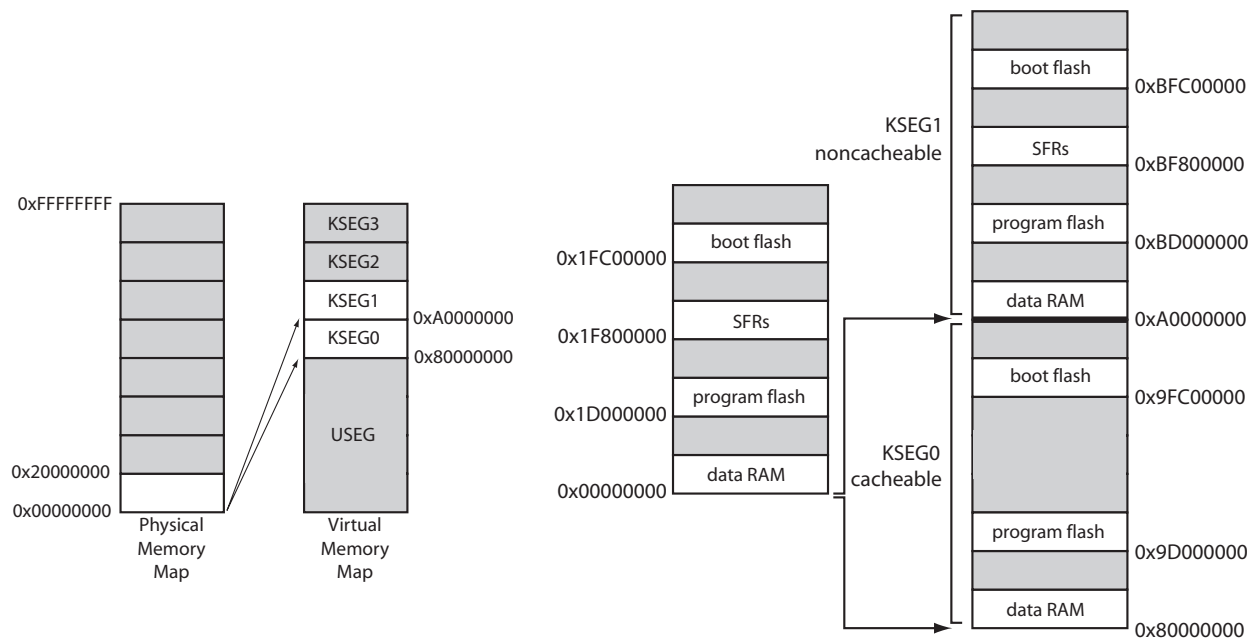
0xFFFFFFFF

0x20000000

0x00000000

Physical Memory Map

KSEG3

KSEG2

KSEG1

KSEG0

USEG

0xA0000000

0x80000000

Virtual Memory Map

boot flash

0x1FC00000

SFRs

0x1F800000

program flash

0x1D000000

data RAM

0x00000000

KSEG1 noncacheable

boot flash

0xBFC00000

SFRs

0xBF800000

program flash

0xBD000000

data RAM

0xA0000000

boot flash

0x9FC00000

KSEG0 cacheable

program flash

0x9D000000

data RAM

0x80000000